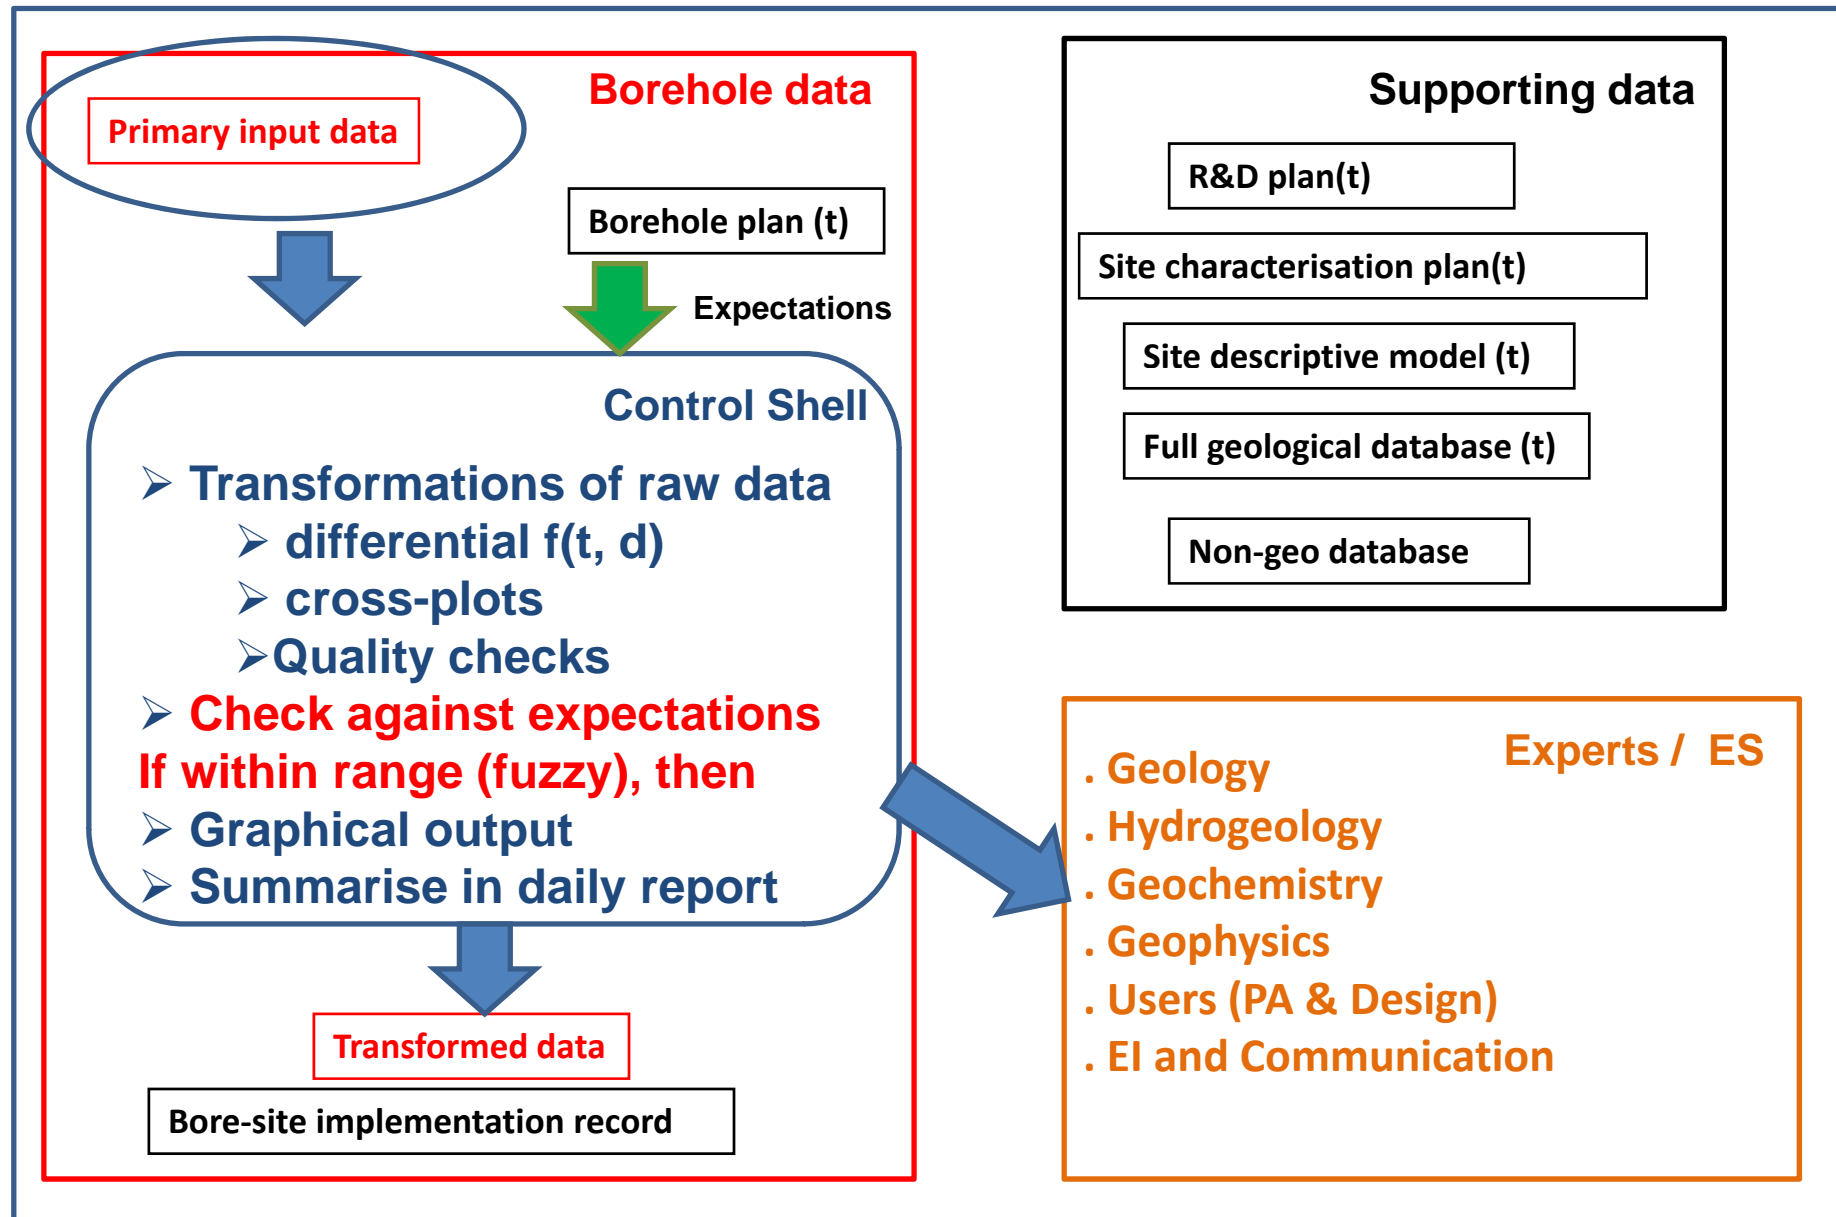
Borehole data

Primary input data

Borehole plan (t)

Expectations

Control Shell

➢ Transformations of raw data
➢ differential f(t, d)
➢ cross-plots
➢Quality checks
➢ Check against expectations
If within range (fuzzy), then
➢ Graphical output
➢ Summarise in daily report

Transformed data

Bore-site implementation record

Supporting data

R&D plan(t)

Site characterisation plan(t)

Site descriptive model (t)

Full geological database (t)

Non-geo database

Experts / ES

. Geology
. Hydrogeology
. Geochemistry
. Geophysics
. Users (PA & Design)
. EI and Communication